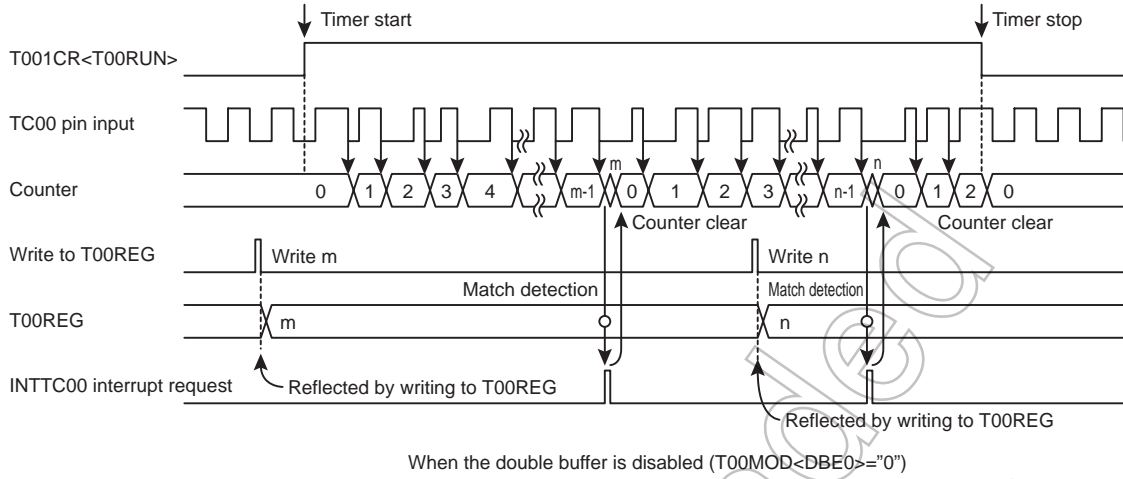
Timer start

Timer stop

T001CR<T00RUN>

TC00 pin input

m

n

Counter

0

1

2

3

4

m-1

0

1

2

3

n-1

0

1

2

0

Counter clear

Counter clear

Write to T00REG

Write m

Write n

Match detection

Match detection

T00REG

m

n

INTTC00 interrupt request

Reflected by writing to T00REG

Reflected by writing to T00REG

When the double buffer is disabled (T00MOD<DBE0>="0")